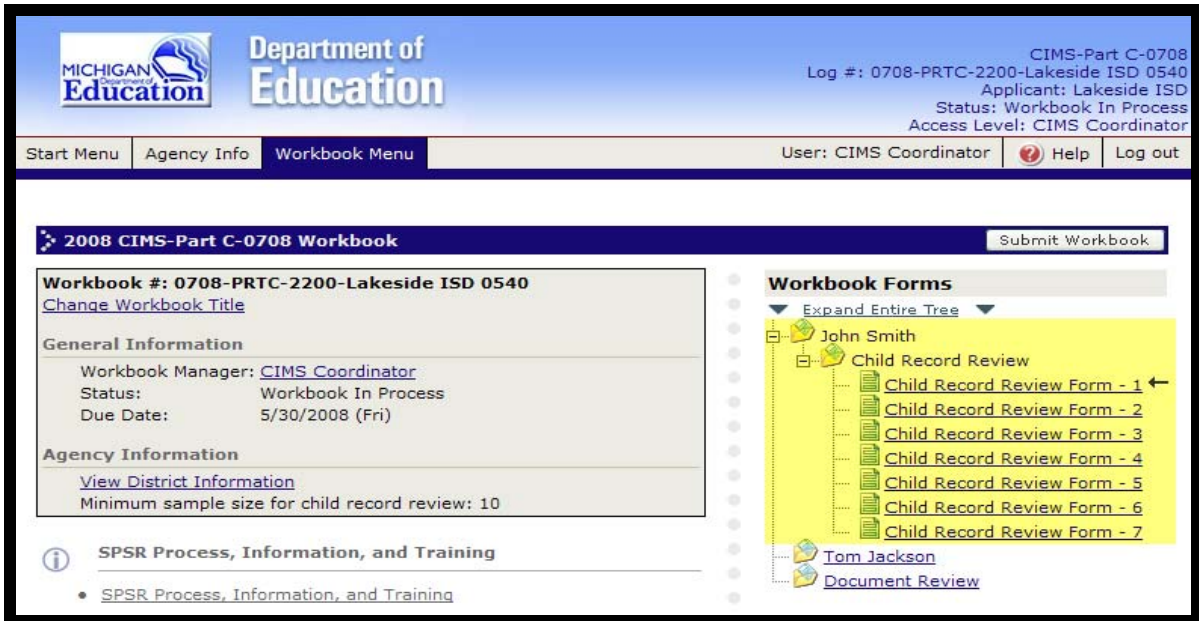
MICHIGAN Department of Education

Department of Education

CIMS-Part C-0708
Log #: 0708-PRTC-2200-Lakeside ISD 0540
Applicant: Lakeside ISD
Status: Workbook In Process
Access Level: CIMS Coordinator

Start Menu | Agency Info | Workbook Menu | User: CIMS Coordinator | Help | Log out

2008 CIMS-Part C-0708 Workbook

Submit Workbook

Workbook #: 0708-PRTC-2200-Lakeside ISD 0540
Change Workbook Title

General Information
Workbook Manager: CIMS Coordinator
Status: Workbook In Process
Due Date: 5/30/2008 (Fri)

Agency Information
View District Information
Minimum sample size for child record review: 10

SPSR Process, Information, and Training
• SPSR Process, Information, and Training

Workbook Forms
Expand Entire Tree
John Smith
Child Record Review
Child Record Review Form - 1
Child Record Review Form - 2
Child Record Review Form - 3
Child Record Review Form - 4
Child Record Review Form - 5
Child Record Review Form - 6
Child Record Review Form - 7
Tom Jackson
Document Review